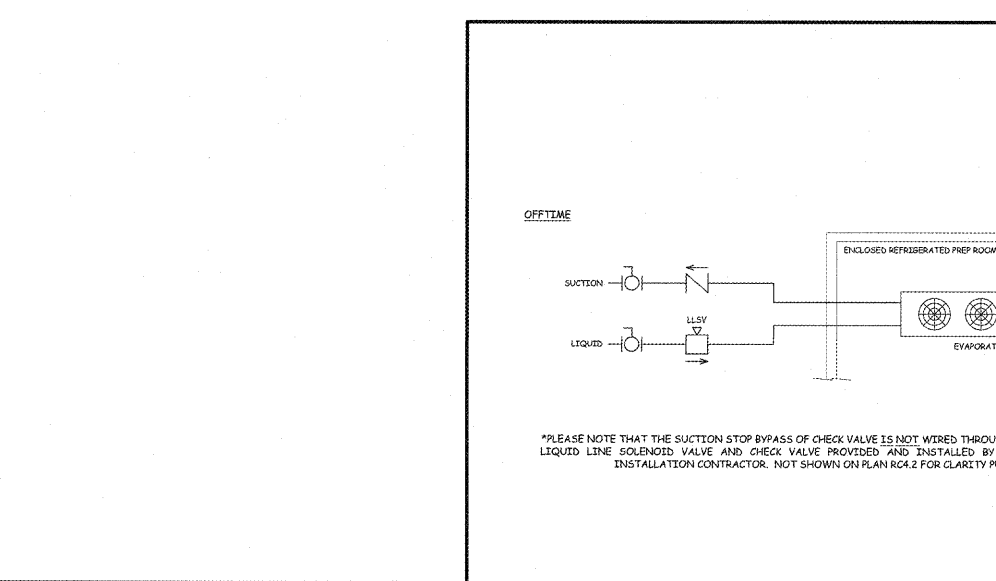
OFFTIME

ENCLOSED REFRIGERATED PREP ROOM

SUCTION

LLSV

LIQUID

EVAPORAT

*PLEASE NOTE THAT THE SUCTION STOP BYPASS OF CHECK VALVE IS NOT WIRED THROU LIQUID LINE SOLENOID VALVE AND CHECK VALVE PROVIDED AND INSTALLED BY INSTALLATION CONTRACTOR. NOT SHOWN ON PLAN RC4.2 FOR CLARITY P